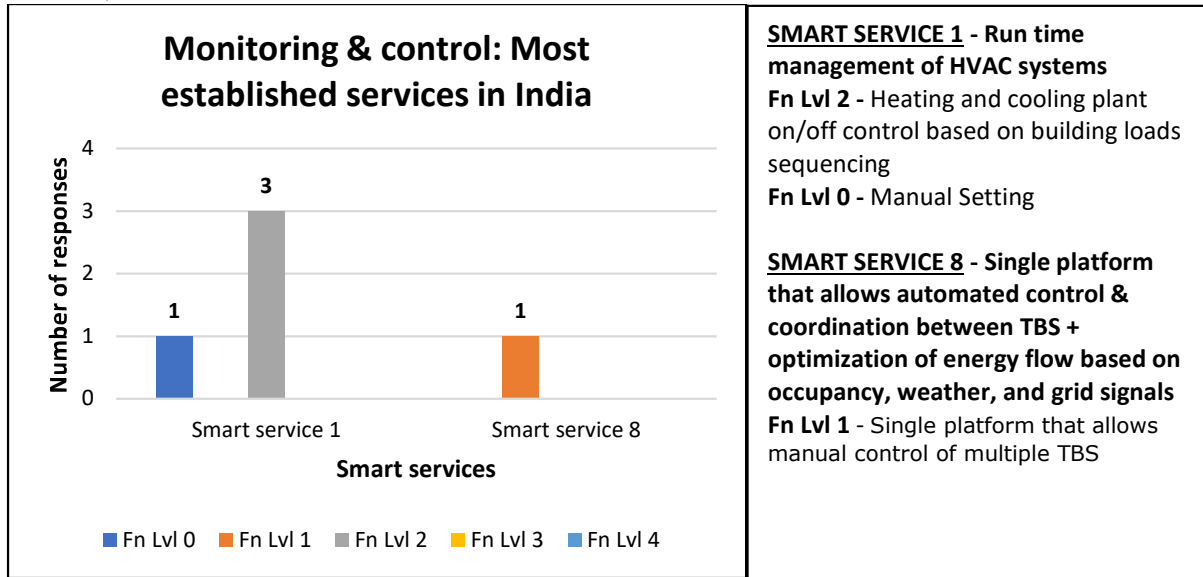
Monitoring & control: Most established services in India

Number of responses

4
3
2
1
0

3
1
1

Smart service 1
Smart service 8

Smart services

Fn Lvl 0
Fn Lvl 1
Fn Lvl 2
Fn Lvl 3
Fn Lvl 4

SMART SERVICE 1 - Run time management of HVAC systems
Fn Lvl 2 - Heating and cooling plant on/off control based on building loads sequencing
Fn Lvl 0 - Manual Setting

SMART SERVICE 8 - Single platform that allows automated control & coordination between TBS + optimization of energy flow based on occupancy, weather, and grid signals
Fn Lvl 1 - Single platform that allows manual control of multiple TBS